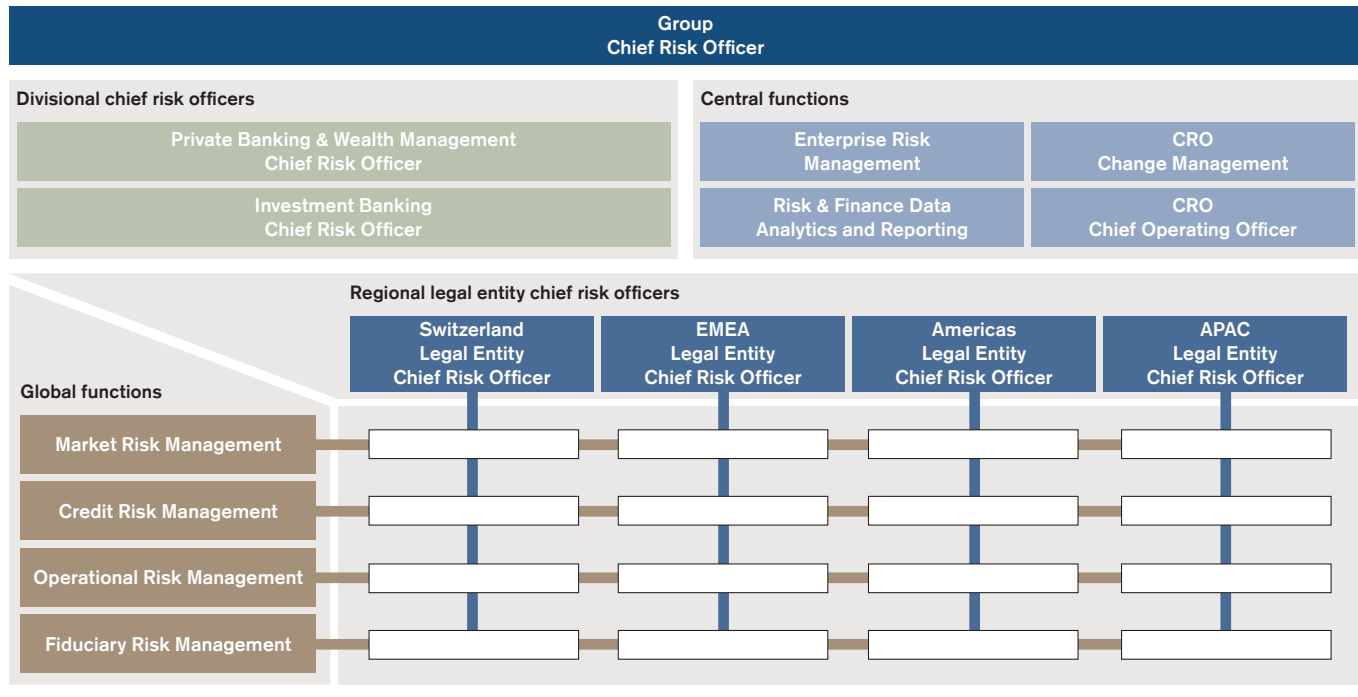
Group
Chief Risk Officer

Divisional chief risk officers

Private Banking & Wealth Management
Chief Risk Officer

Investment Banking
Chief Risk Officer

Central functions

Enterprise Risk
Management

CRO
Change Management

Risk & Finance Data
Analytics and Reporting

CRO
Chief Operating Officer

Regional legal entity chief risk officers

Switzerland
Legal Entity
Chief Risk Officer

EMEA
Legal Entity
Chief Risk Officer

Americas
Legal Entity
Chief Risk Officer

APAC
Legal Entity
Chief Risk Officer

Global functions

Market Risk Management

Credit Risk Management

Operational Risk Management

Fiduciary Risk Management